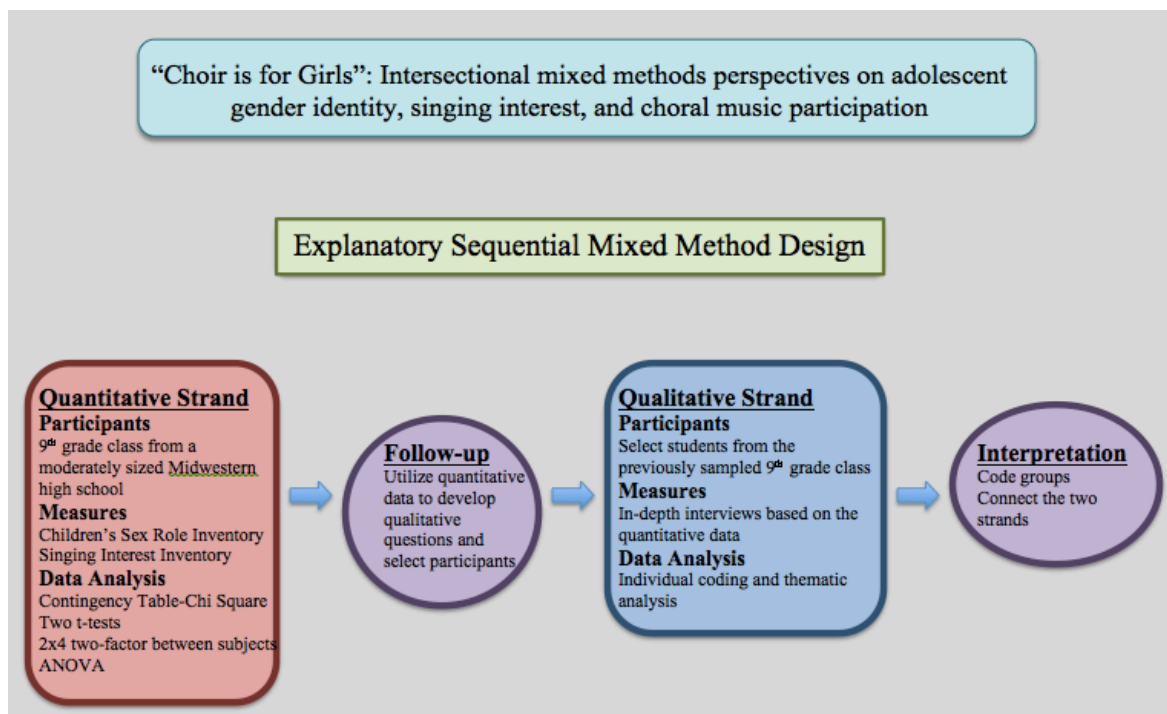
"Choir is for Girls": Intersectional mixed methods perspectives on adolescent gender identity, singing interest, and choral music participation

Explanatory Sequential Mixed Method Design

Quantitative Strand
Participants
9$^{th}$ grade class from a moderately sized Midwestern high school
Measures
Children's Sex Role Inventory
Singing Interest Inventory
Data Analysis
Contingency Table-Chi Square
Two t-tests
2x4 two-factor between subjects ANOVA

Follow-up
Utilize quantitative data to develop qualitative questions and select participants

Qualitative Strand
Participants
Select students from the previously sampled 9$^{th}$ grade class
Measures
In-depth interviews based on the quantitative data
Data Analysis
Individual coding and thematic analysis

Interpretation
Code groups
Connect the two strands